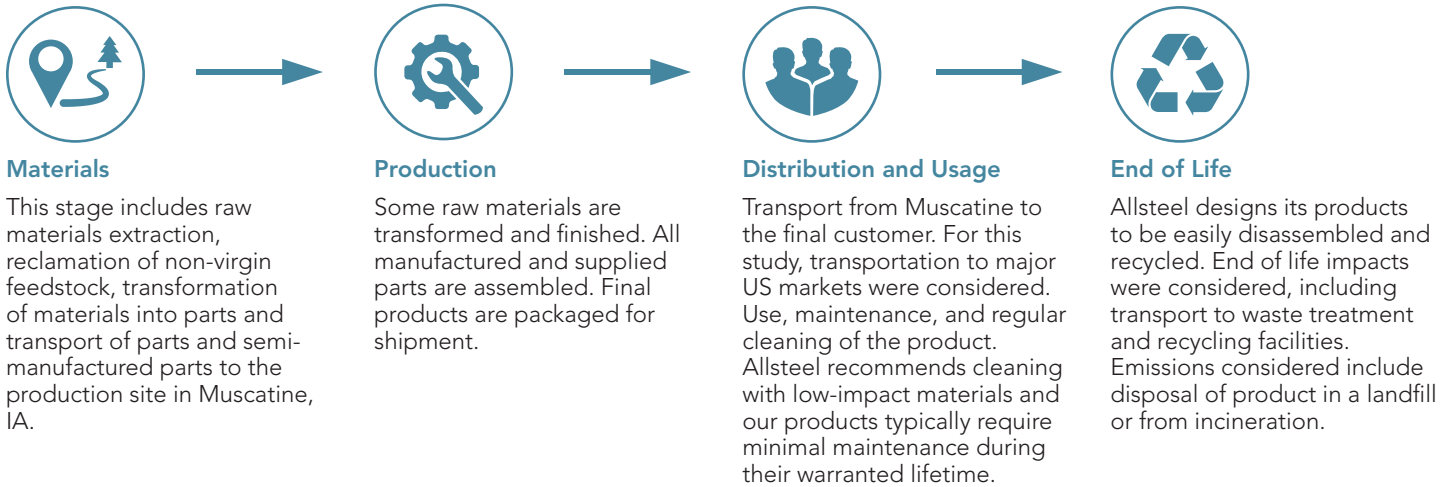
Materials

This stage includes raw materials extraction, reclamation of non-virgin feedstock, transformation of materials into parts and transport of parts and semi-manufactured parts to the production site in Muscatine, IA.

Production

Some raw materials are transformed and finished. All manufactured and supplied parts are assembled. Final products are packaged for shipment.

Distribution and Usage

Transport from Muscatine to the final customer. For this study, transportation to major US markets were considered. Use, maintenance, and regular cleaning of the product. Allsteel recommends cleaning with low-impact materials and our products typically require minimal maintenance during their warranted lifetime.

End of Life

Allsteel designs its products to be easily disassembled and recycled. End of life impacts were considered, including transport to waste treatment and recycling facilities. Emissions considered include disposal of product in a landfill or from incineration.